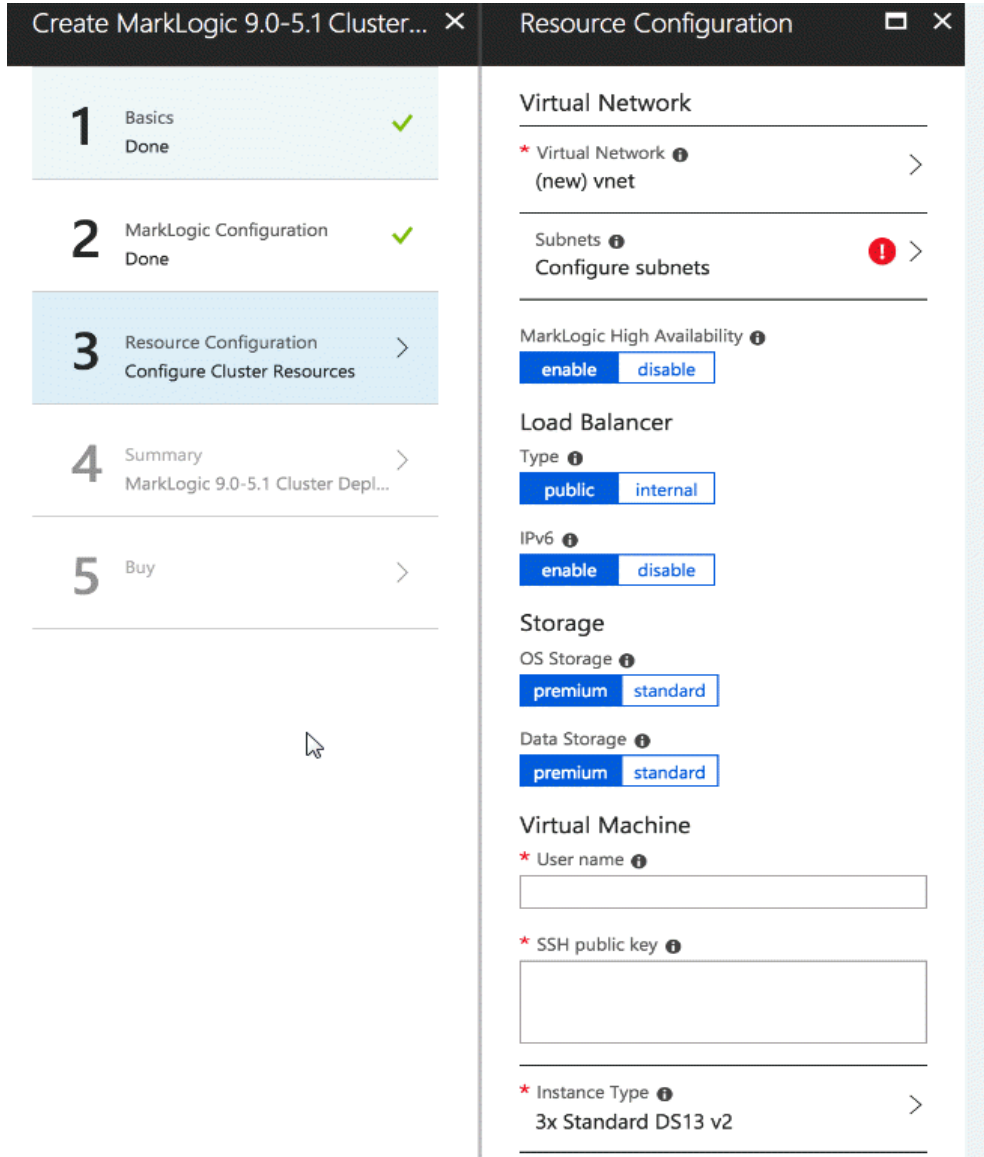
Create MarkLogic 9.0-5.1 Cluster... ×

1 Basics
Done

2 MarkLogic Configuration
Done

3 Resource Configuration
Configure Cluster Resources

4 Summary
MarkLogic 9.0-5.1 Cluster Depl...

5 Buy

Resource Configuration ×

Virtual Network

* Virtual Network
(new) vnet

Subnets
Configure subnets

MarkLogic High Availability
enable disable

Load Balancer

Type
public internal

IPv6
enable disable

Storage

OS Storage
premium standard

Data Storage
premium standard

Virtual Machine

* User name

* SSH public key

* Instance Type
3x Standard DS13 v2